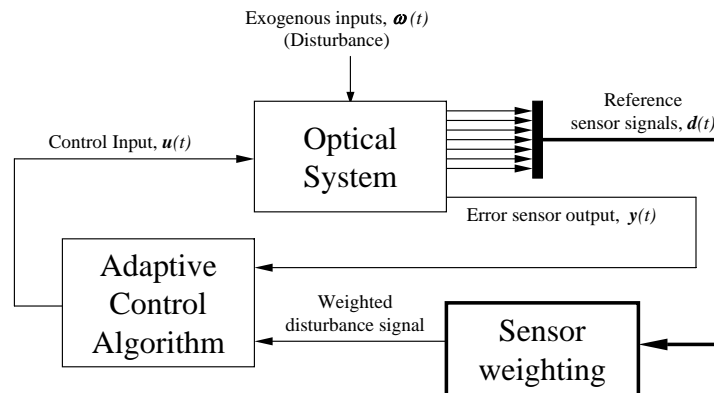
Exogenous inputs, $\boldsymbol{\omega}(t)$
(Disturbance)

Optical System

Reference sensor signals, $\boldsymbol{d}(t)$

Control Input, $\boldsymbol{u}(t)$

Error sensor output, $\boldsymbol{y}(t)$

Adaptive Control Algorithm

Weighted disturbance signal

Sensor weighting